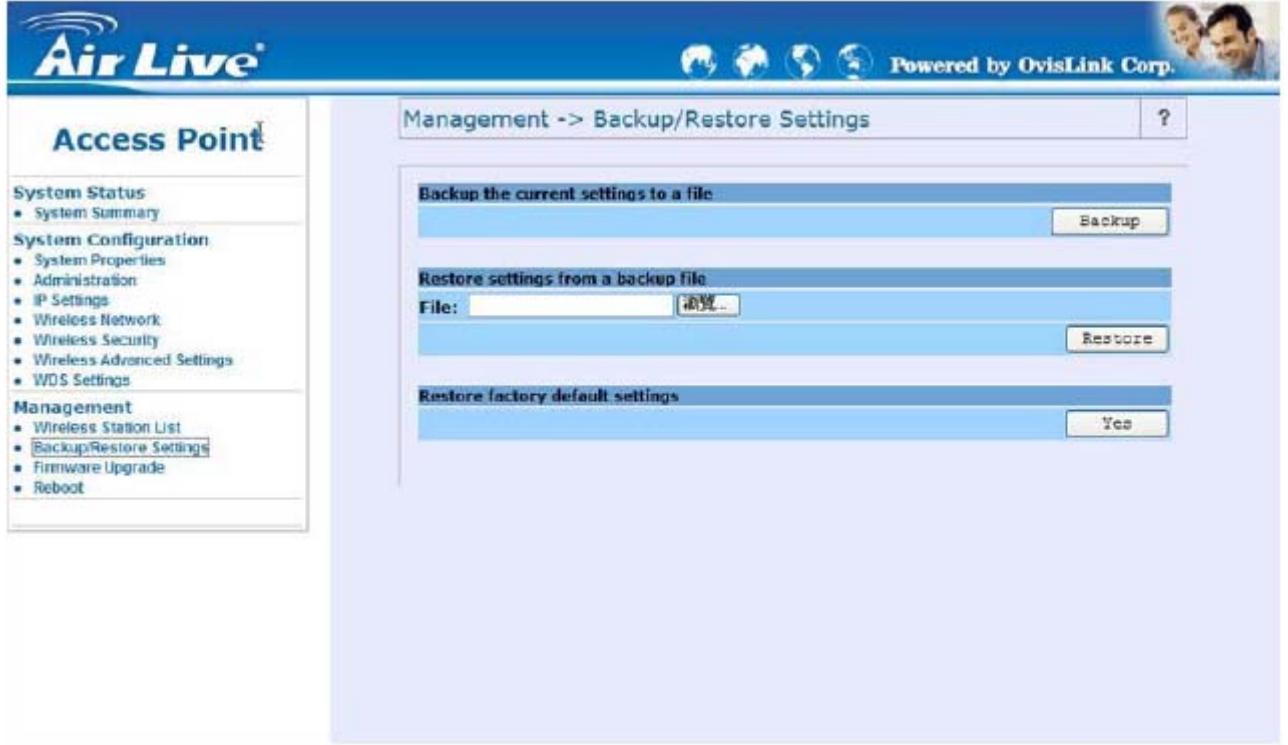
Air Live

Powered by OvisLink Corp.

Access Point

System Status
• System Summary

System Configuration
• System Properties
• Administration
• IP Settings
• Wireless Network
• Wireless Security
• Wireless Advanced Settings
• WDS Settings

Management
• Wireless Station List
• Backup/Restore Settings
• Firmware Upgrade
• Reboot

Management -> Backup/Restore Settings

?

Backup the current settings to a file

Backup

Restore settings from a backup file

File: 瀏覽...

Restore

Restore factory default settings

Yes